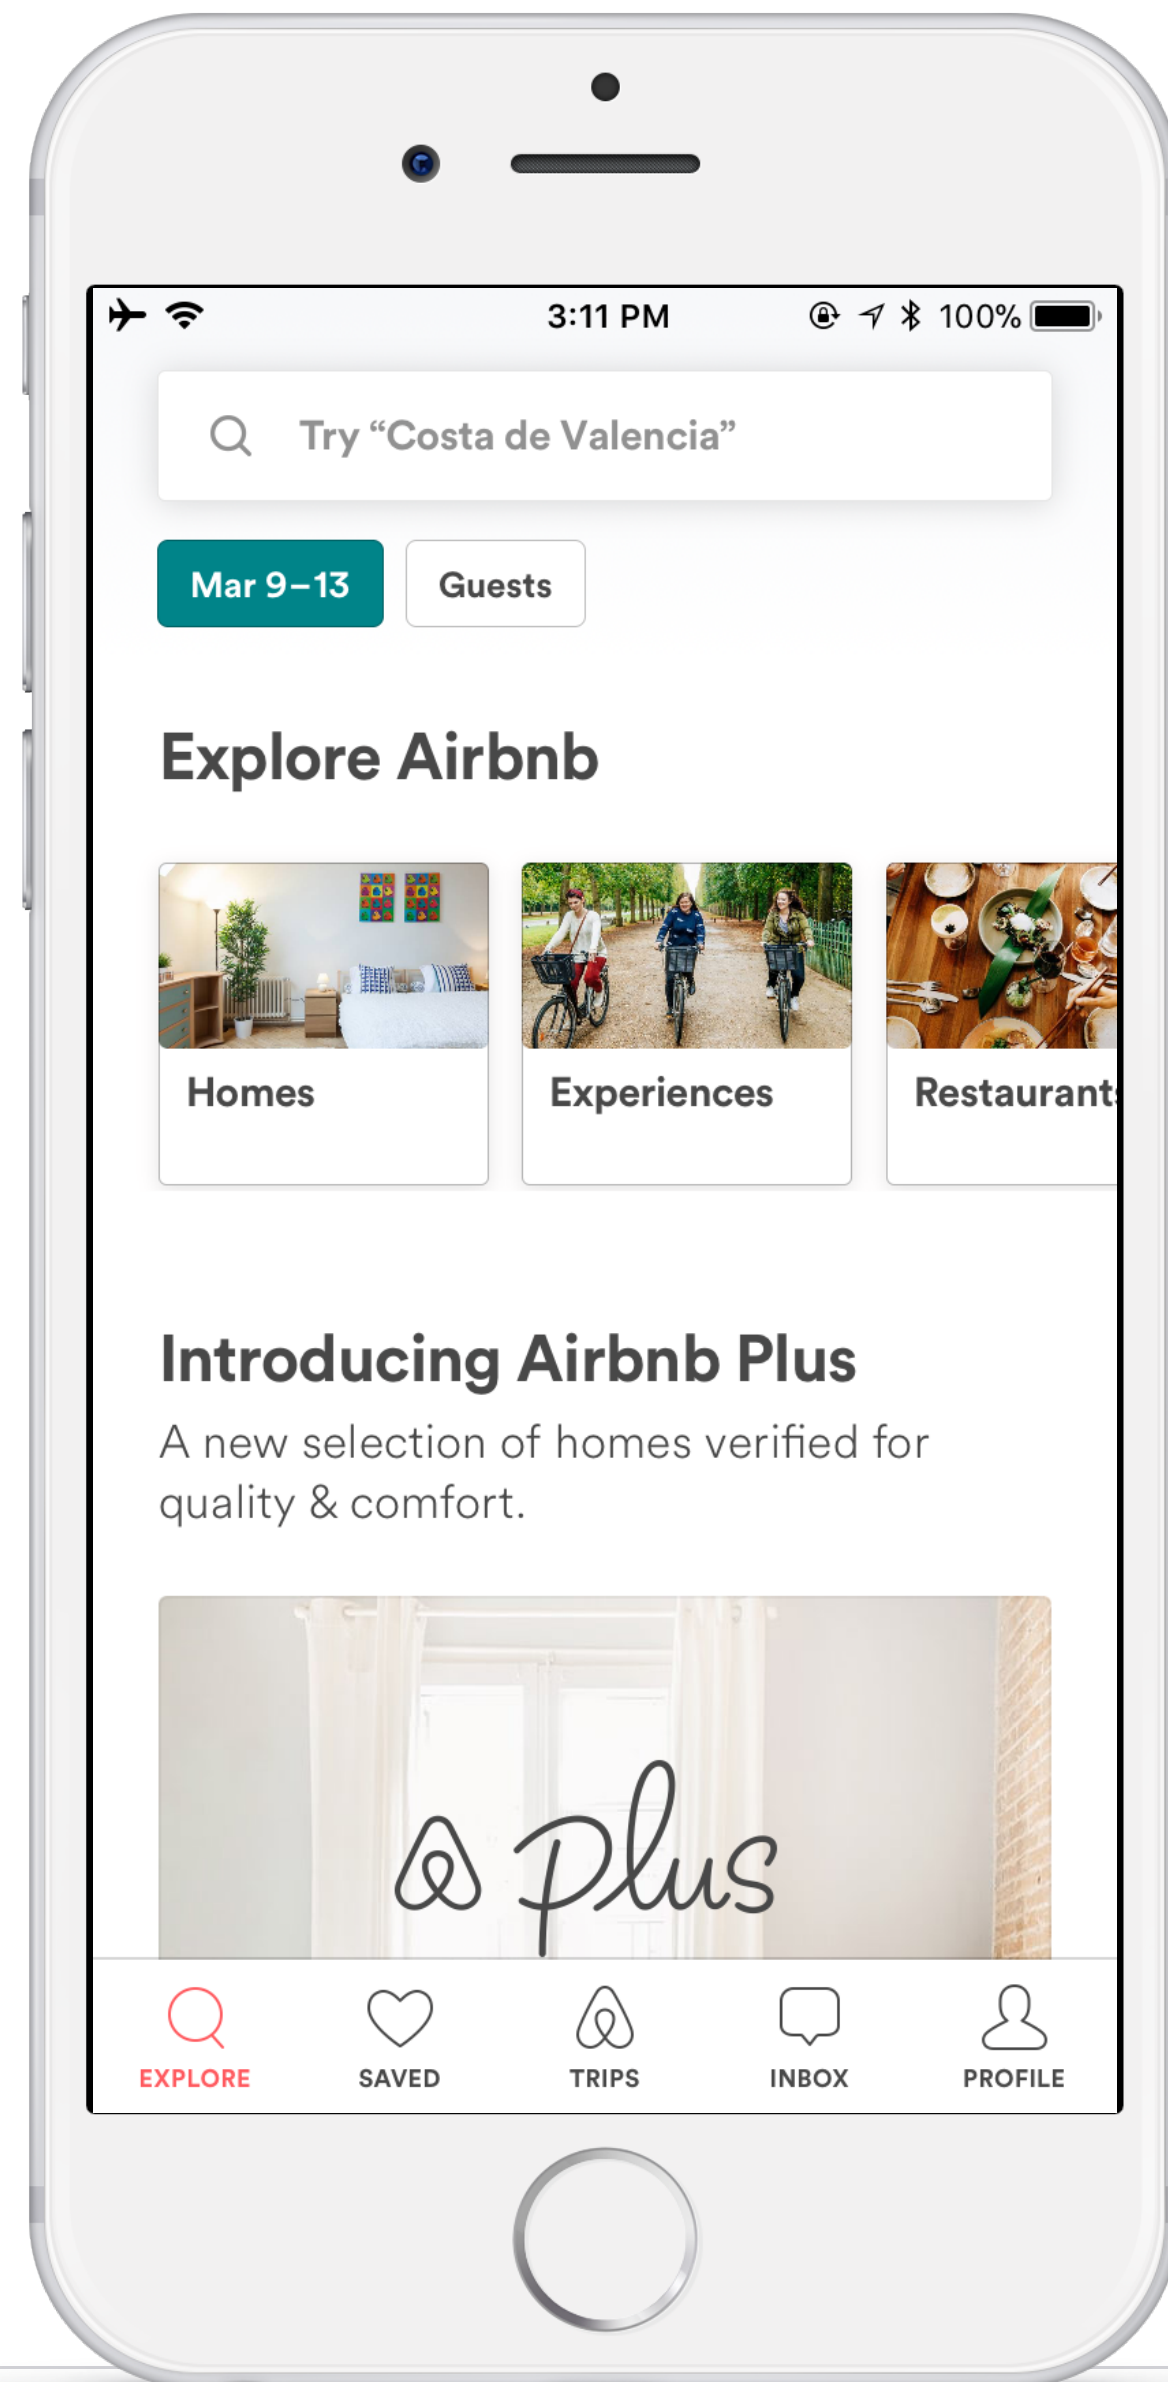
3:11 PM
100%

Try “Costa de Valencia”

Mar 9–13
Guests

Explore Airbnb

Homes
Experiences
Restaurant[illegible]

Introducing Airbnb Plus

A new selection of homes verified for quality & comfort.

plus

EXPLORE
SAVED
TRIPS
INBOX
PROFILE